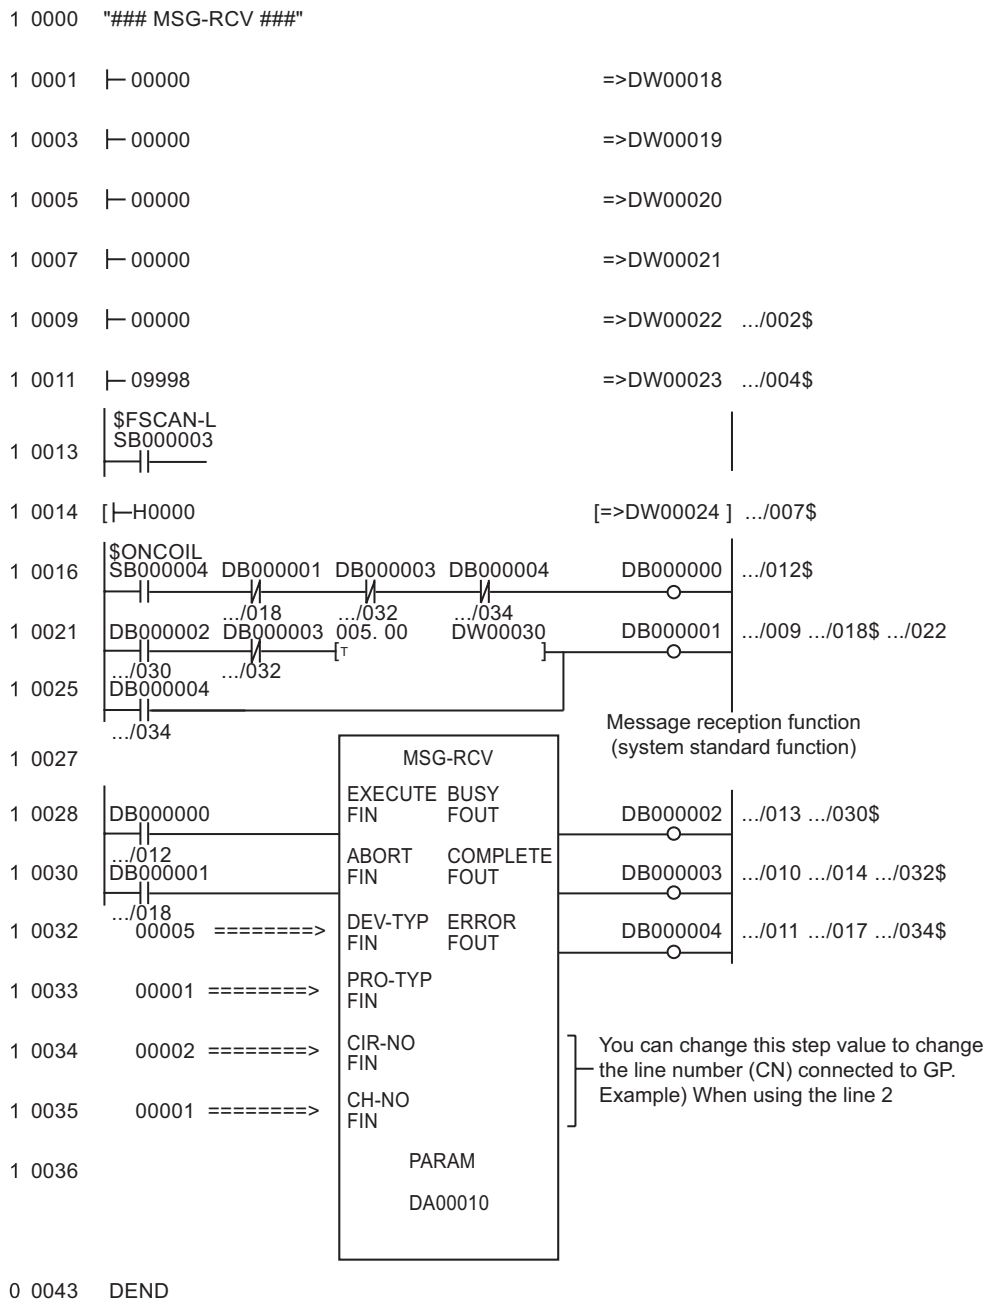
1 0000 "### MSG-RCV ###"

1 0001 ├ 00000 =>DW00018

1 0003 ├ 00000 =>DW00019

1 0005 ├ 00000 =>DW00020

1 0007 ├ 00000 =>DW00021

1 0009 ├ 00000 =>DW00022 .../002$

1 0011 ├ 09998 =>DW00023 .../004$

$FSCAN-L
SB000003
1 0013

1 0014 [├H0000 [=>DW00024 ] .../007$

$ONCOIL
1 0016 SB000004 DB000001 DB000003 DB000004 DB000000 .../012$
.../018 .../032 .../034
1 0021 DB000002 DB000003 005. 00 DW00030 DB000001 .../009 .../018$ .../022
[T ]
.../030 .../032
1 0025 DB000004
.../034

Message reception function
(system standard function)

1 0027 MSG-RCV

1 0028 DB000000 EXECUTE FIN BUSY FOUT DB000002 .../013 .../030$
.../012
1 0030 DB000001 ABORT FIN COMPLETE FOUT DB000003 .../010 .../014 .../032$
.../018
1 0032 00005 ========> DEV-TYP FIN ERROR FOUT DB000004 .../011 .../017 .../034$

1 0033 00001 ========> PRO-TYP FIN

1 0034 00002 ========> CIR-NO FIN

1 0035 00001 ========> CH-NO FIN

You can change this step value to change the line number (CN) connected to GP.
Example) When using the line 2

1 0036 PARAM
DA00010

0 0043 DEND